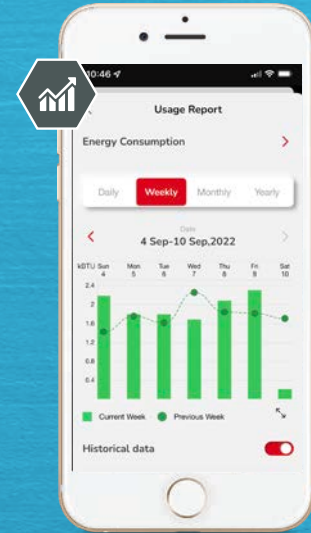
10:46

Usage Report

Energy Consumption

Daily Weekly Monthly Yearly

Date
4 Sep-10 Sep,2022

kBTU Sun 4 Mon 5 Tue 6 Wed 7 Thu 8 Fri 9 Sat 10

2.4
2
1.6
1.2
0.8
0.4

Current Week Previous Week

Historical data